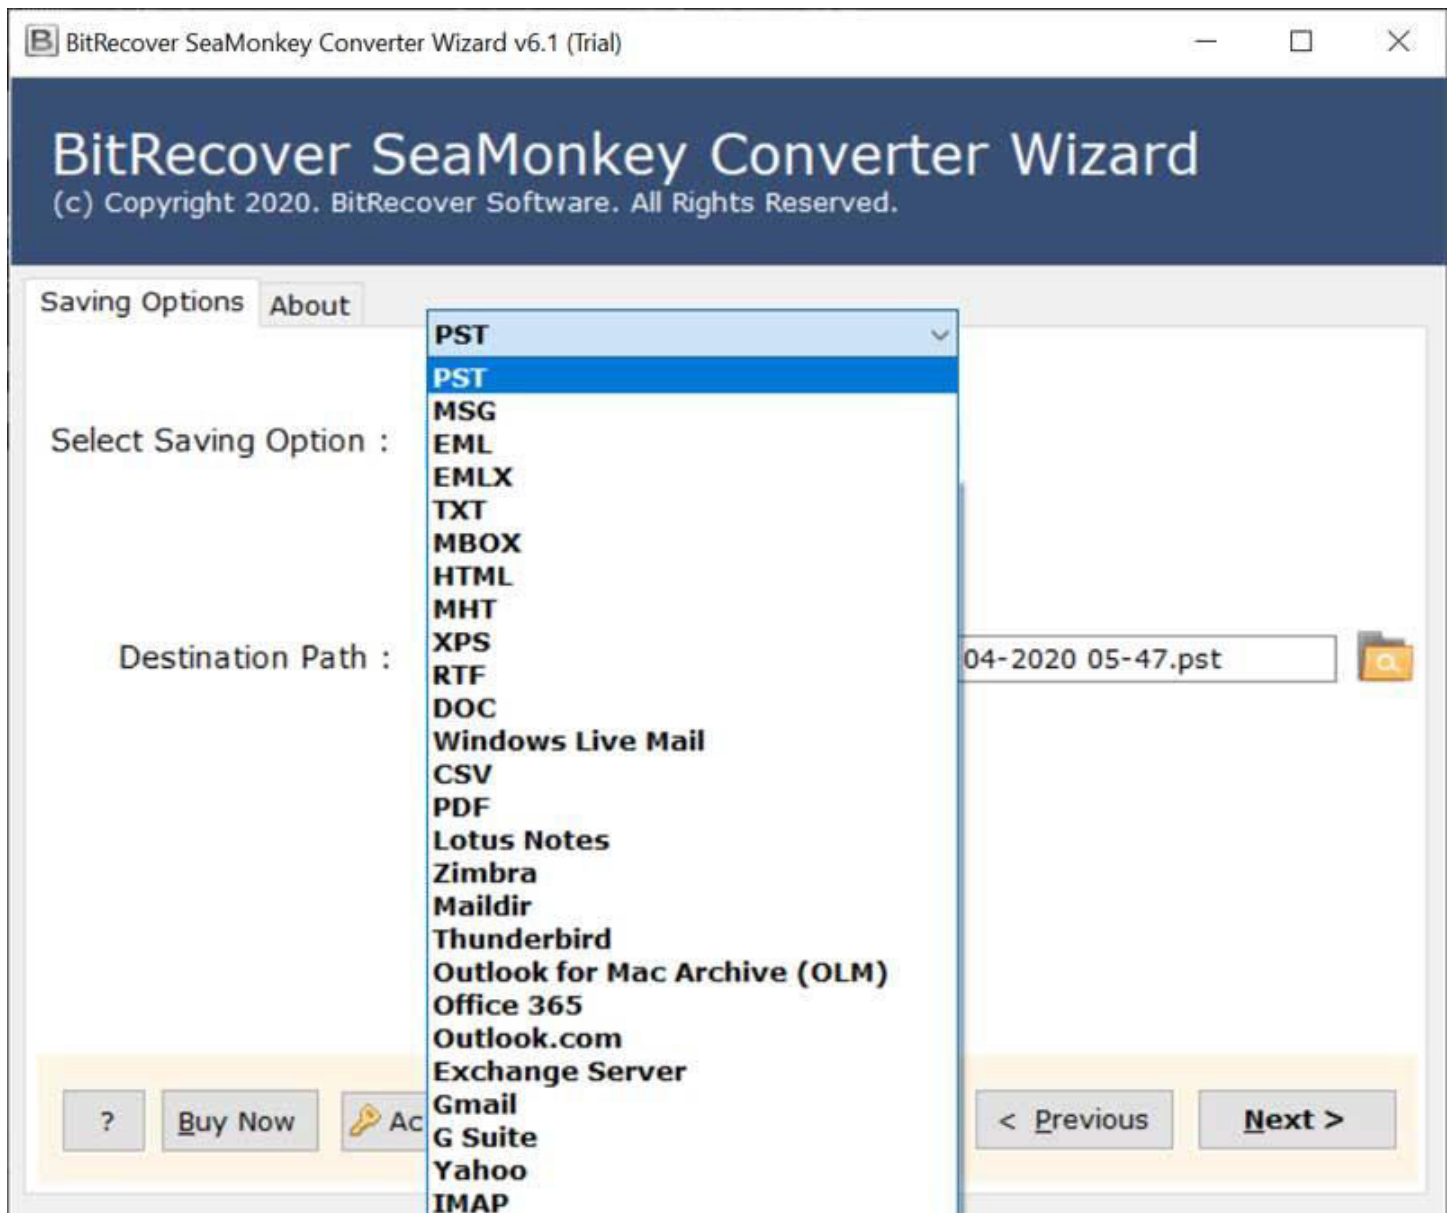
BitRecover SeaMonkey Converter Wizard v6.1 (Trial)

BitRecover SeaMonkey Converter Wizard
(c) Copyright 2020. BitRecover Software. All Rights Reserved.

Saving Options About

Select Saving Option :

PST

PST
MSG
EML
EMLX
TXT
MBOX
HTML
MHT
XPS
RTF
DOC
Windows Live Mail
CSV
PDF
Lotus Notes
Zimbra
Maildir
Thunderbird
Outlook for Mac Archive (OLM)
Office 365
Outlook.com
Exchange Server
Gmail
G Suite
Yahoo
IMAP

Destination Path :

04-2020 05-47.pst

? Buy Now Ac

< Previous Next >